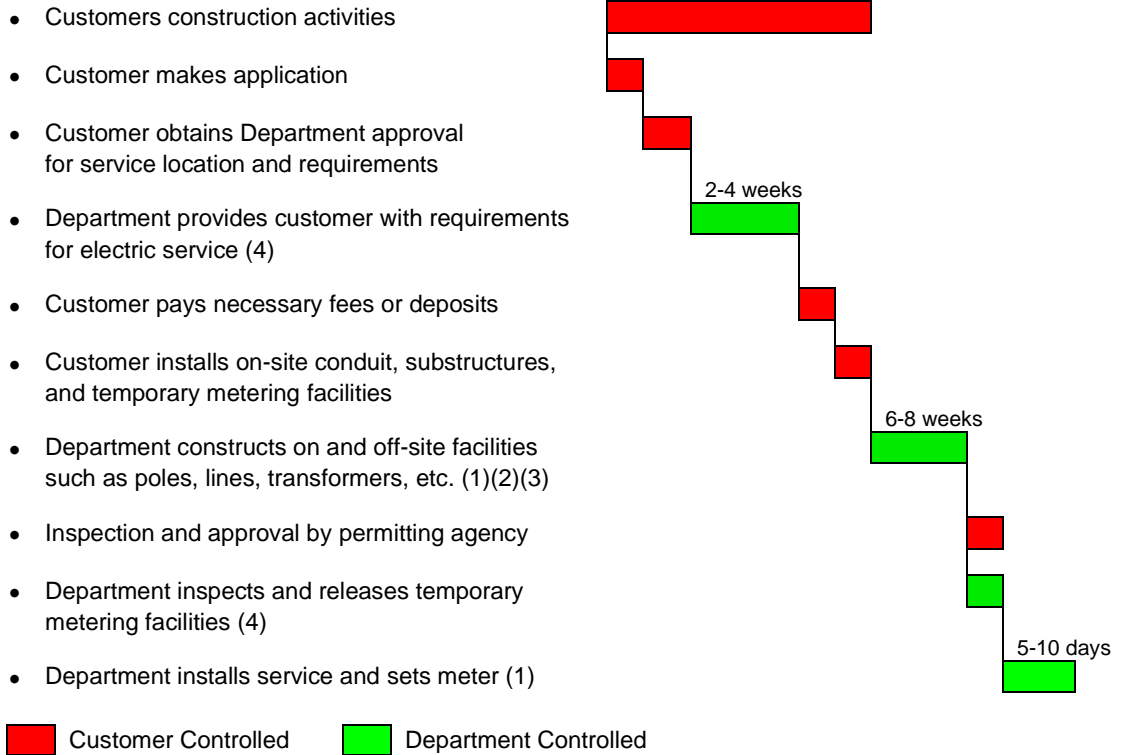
- Customers construction activities
- Customer makes application
- Customer obtains Department approval for service location and requirements
- Department provides customer with requirements for electric service (4)
- Customer pays necessary fees or deposits
- Customer installs on-site conduit, substructures, and temporary metering facilities
- Department constructs on and off-site facilities such as poles, lines, transformers, etc. (1)(2)(3)
- Inspection and approval by permitting agency
- Department inspects and releases temporary metering facilities (4)
- Department installs service and sets meter (1)

2-4 weeks

6-8 weeks

5-10 days

Customer Controlled

Department Controlled